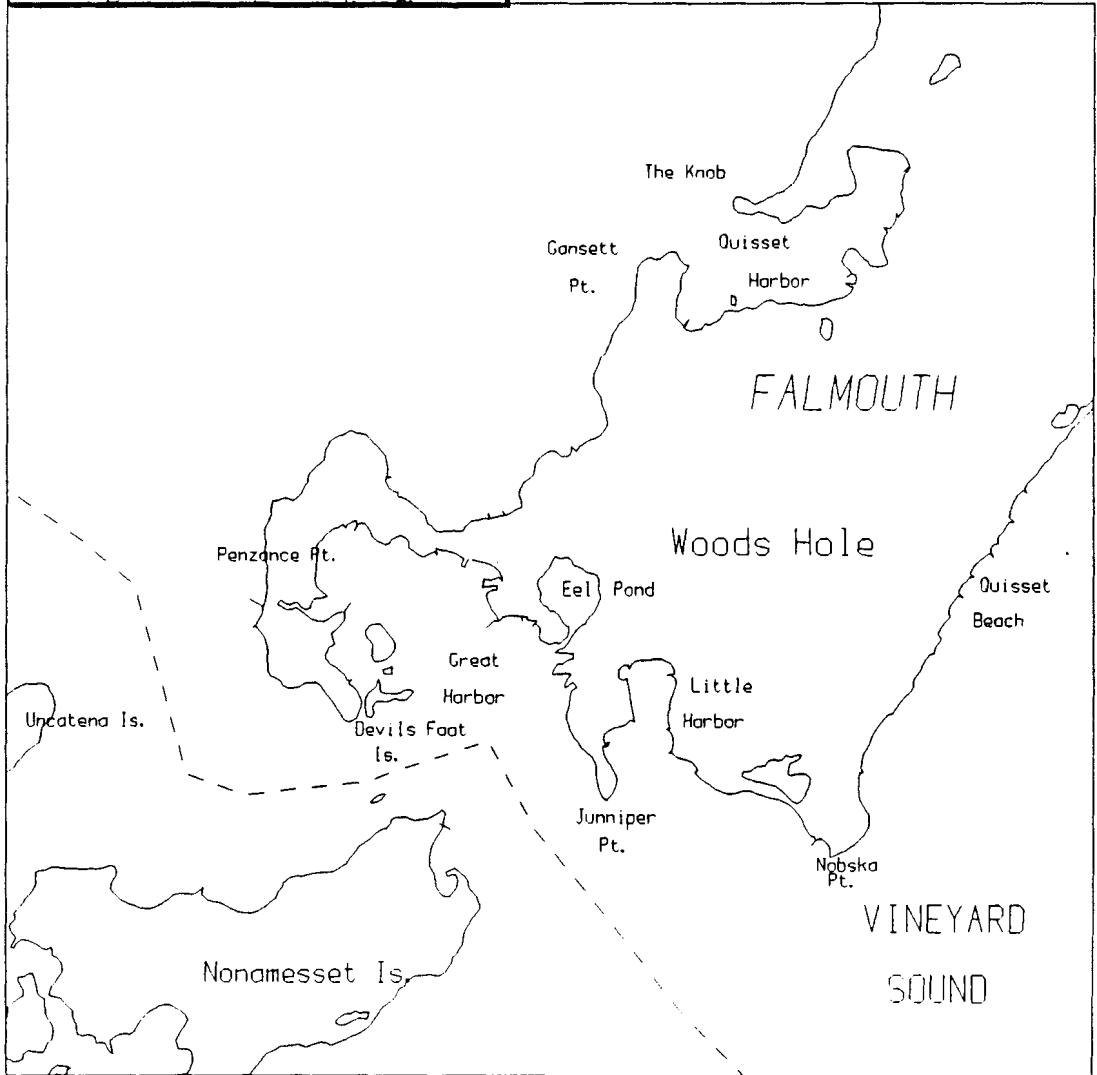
The Knob

Gansett Pt.

Quisset Harbor

FALMOUTH

Woods Hole

Penzance Pt.

Eel Pond

Quisset Beach

Great Harbor

Little Harbor

Uncatena Is.

Devils Foot Is.

Junniper Pt.

Nobska Pt.

VINEYARD SOUND

Nonamesset Is.